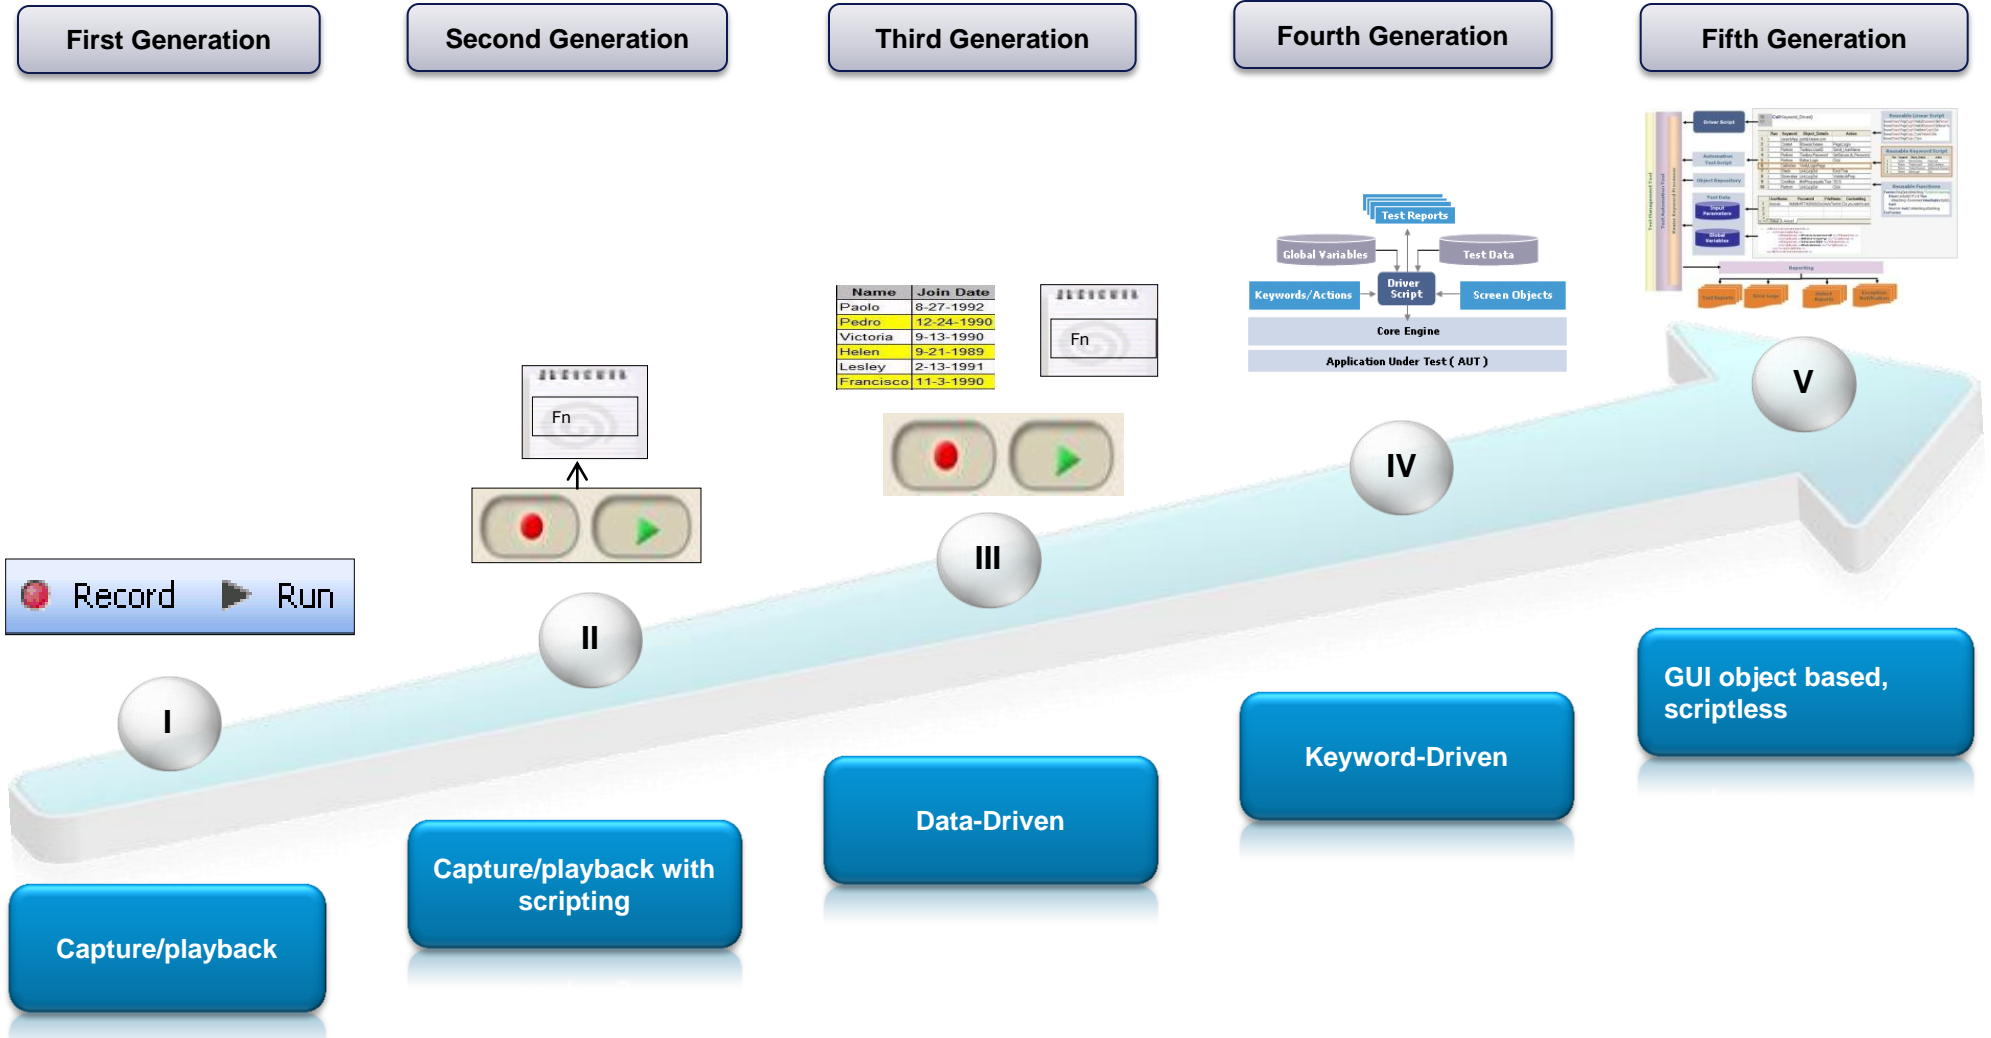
First Generation

Second Generation

Third Generation

Fourth Generation

Fifth Generation

Record Run

I

Capture/playback

Fn

II

Capture/playback with scripting

| Name | Join Date |
|---|---|
| Paolo | 8-27-1992 |
| Pedro | 12-24-1990 |
| Victoria | 9-13-1990 |
| Helen | 9-21-1989 |
| Lesley | 2-13-1991 |
| Francisco | 11-3-1990 |

Fn

III

Data-Driven

Test Reports

Global Variables

Test Data

Driver Script

Keywords/Actions

Screen Objects

Core Engine

Application Under Test ( AUT )

IV

Keyword-Driven

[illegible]

V

GUI object based, scriptless